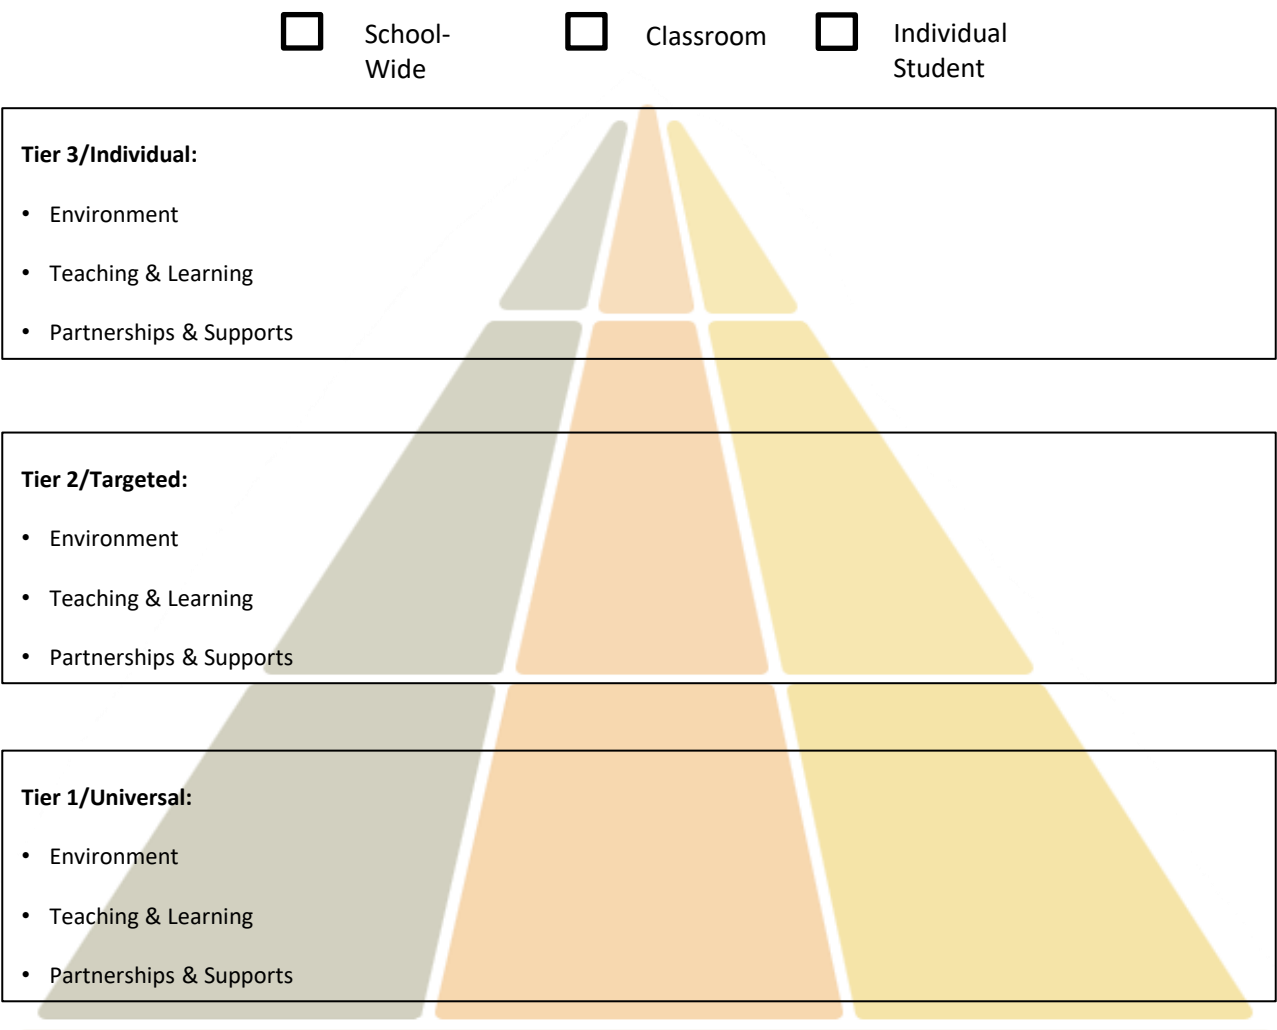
☐ School-Wide ☐ Classroom ☐ Individual Student

**Tier 3/Individual:**

- Environment
- Teaching & Learning
- Partnerships & Supports

**Tier 2/Targeted:**

- Environment
- Teaching & Learning
- Partnerships & Supports

**Tier 1/Universal:**

- Environment
- Teaching & Learning
- Partnerships & Supports